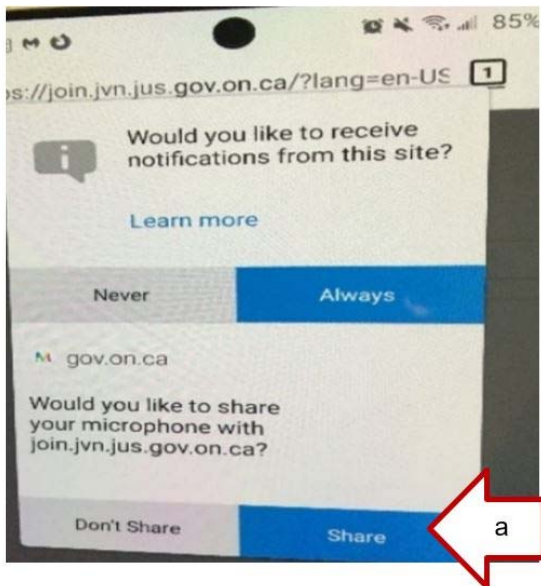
85%

s://join.jvn.jus.gov.on.ca/?lang=en-US 1

Would you like to receive notifications from this site?

Learn more

Never

Always

M gov.on.ca

Would you like to share your microphone with join.jvn.jus.gov.on.ca?

Don't Share

Share

a